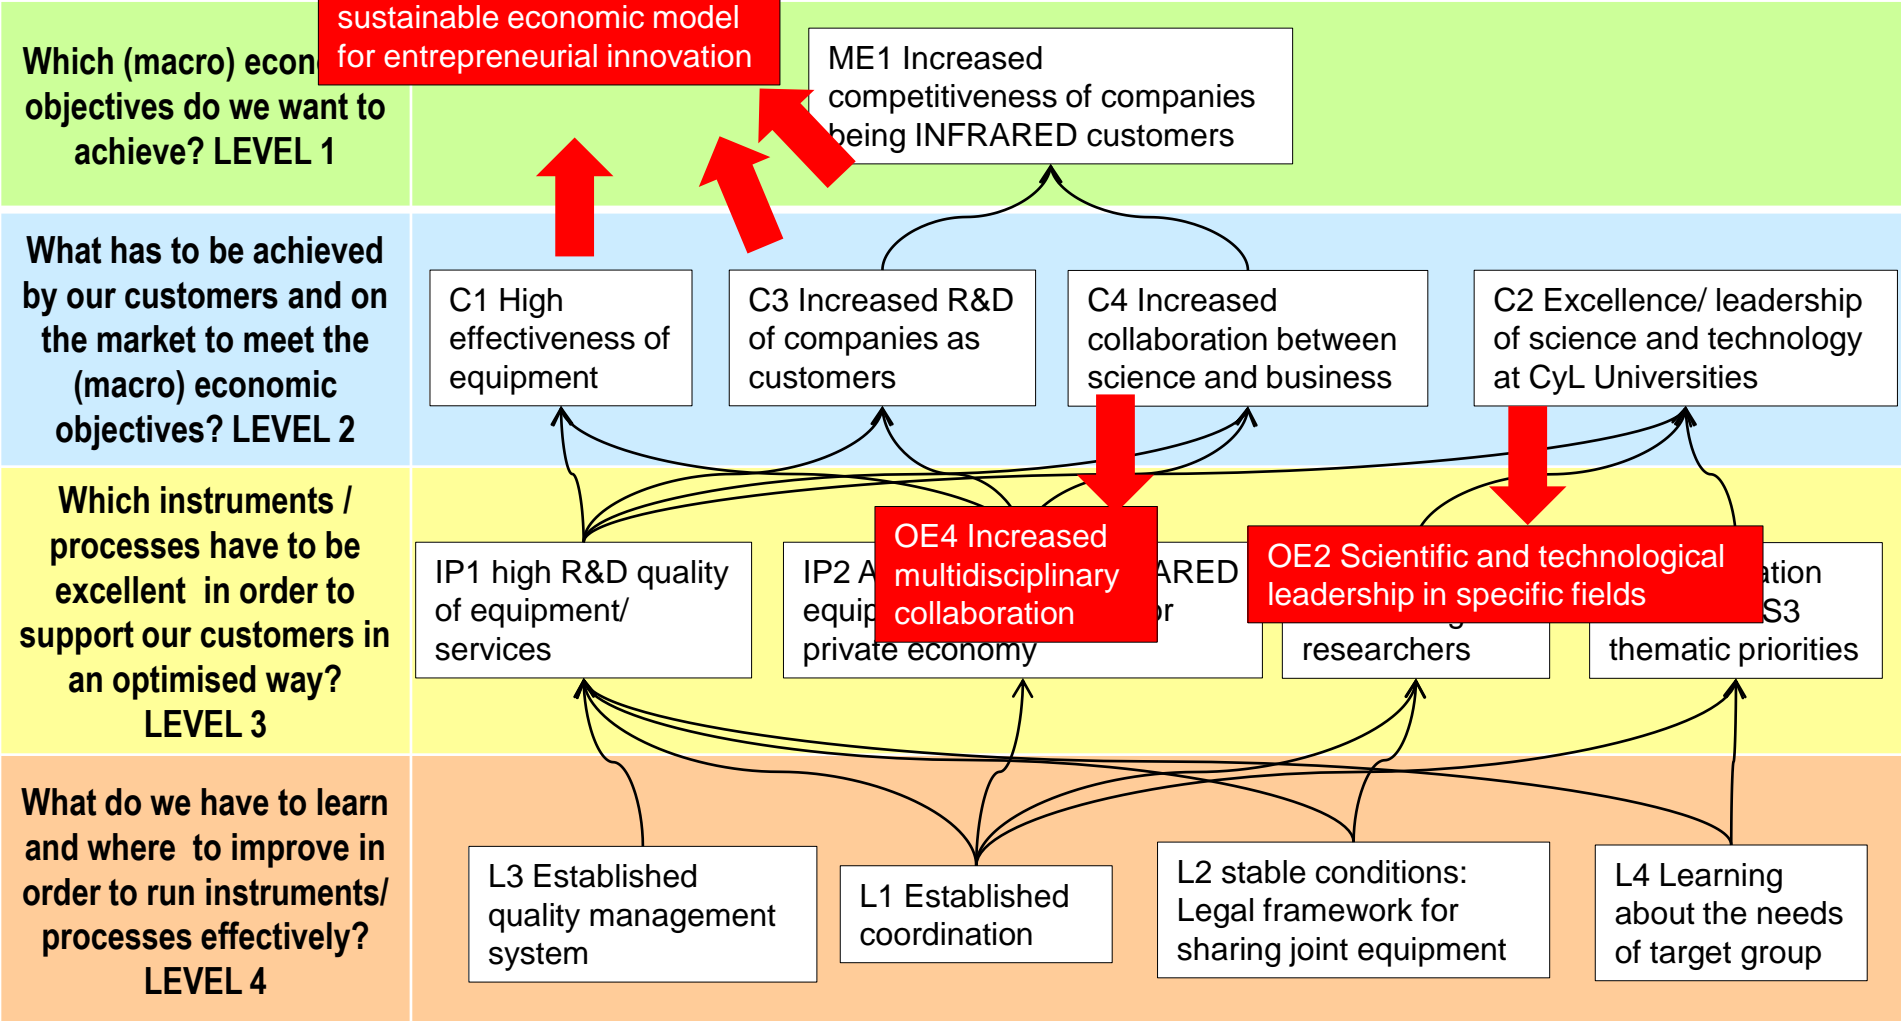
Which (macro) econ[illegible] objectives do we want to achieve? LEVEL 1

sustainable economic model for entrepreneurial innovation

ME1 Increased competitiveness of companies being INFRARED customers

What has to be achieved by our customers and on the market to meet the (macro) economic objectives? LEVEL 2

C1 High effectiveness of equipment

C3 Increased R&D of companies as customers

C4 Increased collaboration between science and business

C2 Excellence/ leadership of science and technology at CyL Universities

Which instruments / processes have to be excellent in order to support our customers in an optimised way? LEVEL 3

IP1 high R&D quality of equipment/ services

IP2 A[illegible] equip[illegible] private economy

OE4 Increased multidisciplinary collaboration

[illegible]ARED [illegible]r

OE2 Scientific and technological leadership in specific fields

researchers

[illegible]ation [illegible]S3 thematic priorities

What do we have to learn and where to improve in order to run instruments/ processes effectively? LEVEL 4

L3 Established quality management system

L1 Established coordination

L2 stable conditions: Legal framework for sharing joint equipment

L4 Learning about the needs of target group